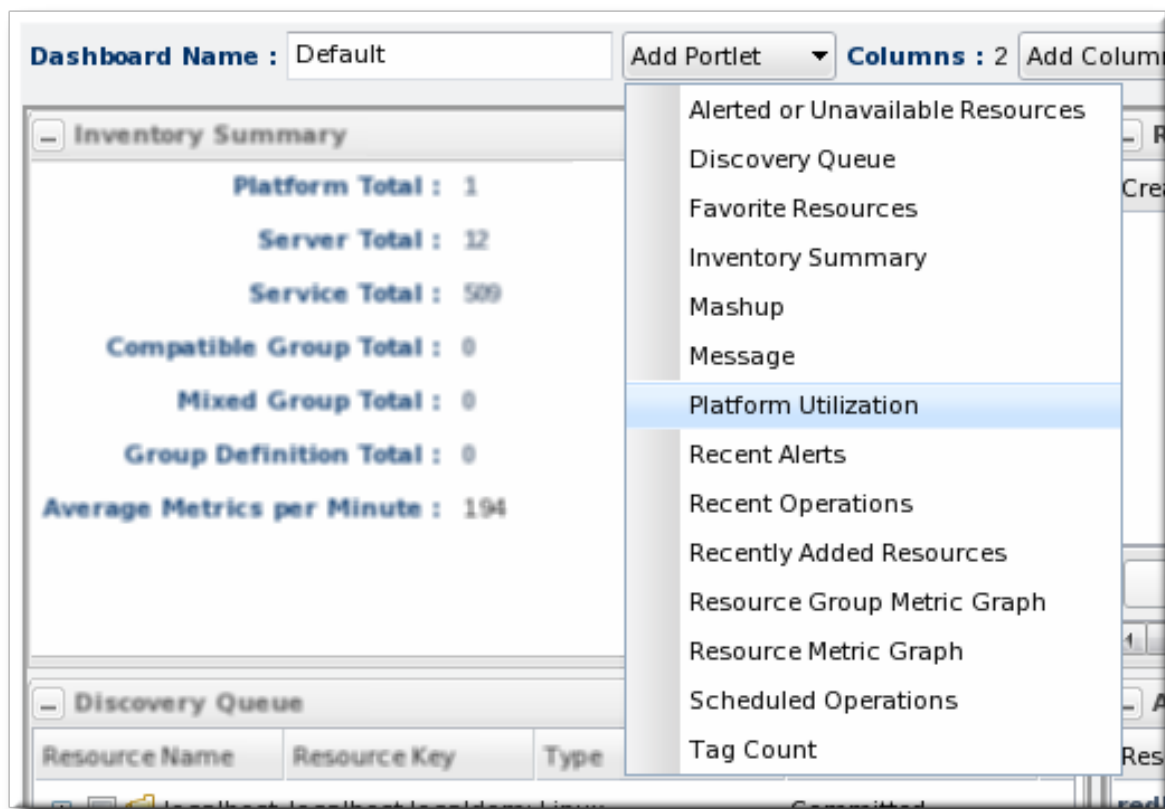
Dashboard Name : Default

Add Portlet

Columns : 2

Add Colum

Inventory Summary

Platform Total : 1

Server Total : 12

Service Total : 509

Compatible Group Total : 0

Mixed Group Total : 0

Group Definition Total : 0

Average Metrics per Minute : 194

Alerted or Unavailable Resources
Discovery Queue
Favorite Resources
Inventory Summary
Mashup
Message
Platform Utilization
Recent Alerts
Recent Operations
Recently Added Resources
Resource Group Metric Graph
Resource Metric Graph
Scheduled Operations
Tag Count

R

Crea

Discovery Queue

| Resource Name | Resource Key | Type |
|---|---|---|

A

Res